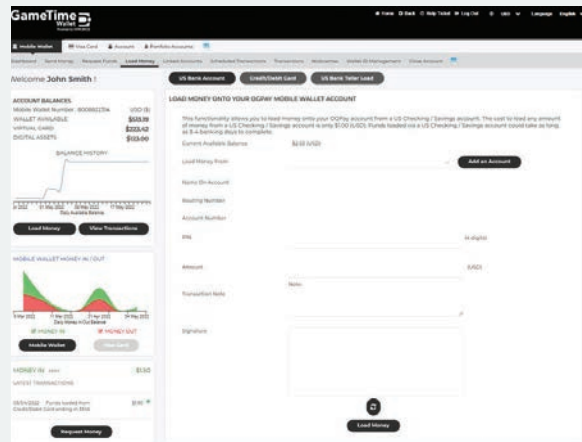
GameTime Wallet

Mobile Wallet | Visa Card | Accounts | Portfolio Accounts

Welcome John Smith !

ACCOUNT BALANCES

WALLET AVAILABLE $513.19
VIRTUAL CARD $223.42
DIGITAL ASSETS $513.00

BALANCE HISTORY

Load Money | View Transactions

MOBILE WALLET MONEY IN / OUT

MONEY IN | MONEY OUT

Mobile Wallet | Visa Card

MONEY IN $1.50

LATEST TRANSACTIONS

Request Money

US Bank Account | Credit/Debit Card | US Bank Teller Load

LOAD MONEY ONTO YOUR OGPAY MOBILE WALLET ACCOUNT

This functionality allows you to load money onto your OGPay account from a US Checking / Savings account. The cost to load any amount of money from a US Checking / Savings account is only $1.00 (USD). Funds loaded via a US Checking / Savings account could take as long as 3-4 banking days to complete.

Current Available Balance $2.02 (USD)

Load Money From

Add an Account

Name On Account

Routing Number

Account Number

PIN

Amount (USD)

Transaction Note

Signature

Load Money